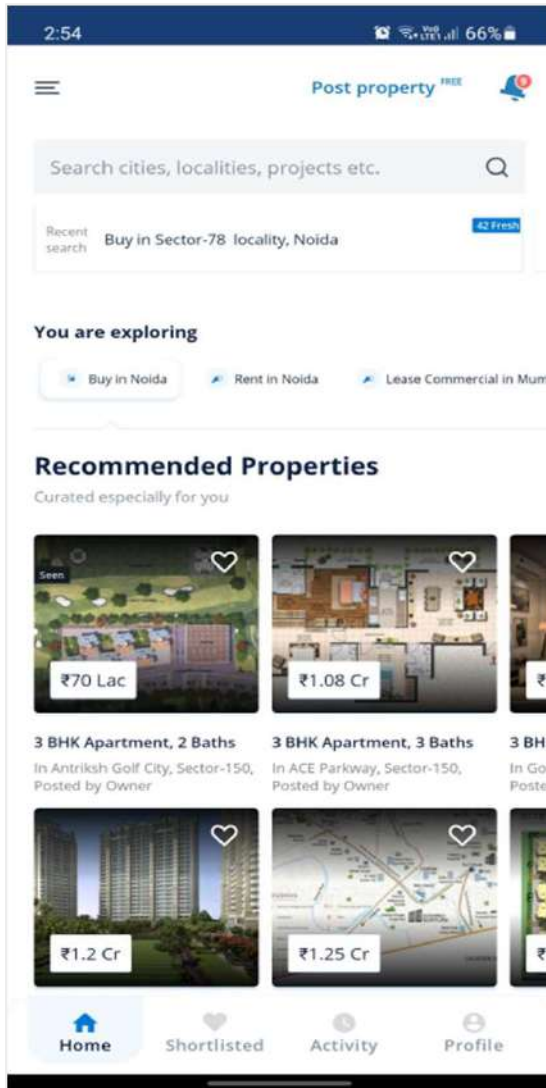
2:54 66%

Post property FREE

Search cities, localities, projects etc.

Recent search Buy in Sector-78 locality, Noida 42 Fresh

You are exploring

Buy in Noida Rent in Noida Lease Commercial in Mum

Recommended Properties

Curated especially for you

Seen

₹70 Lac

₹1.08 Cr

₹

3 BHK Apartment, 2 Baths
In Antriksh Golf City, Sector-150, Posted by Owner

3 BHK Apartment, 3 Baths
In ACE Parkway, Sector-150, Posted by Owner

3 BH
In Go
Poste

₹1.2 Cr

₹1.25 Cr

₹

Home Shortlisted Activity Profile